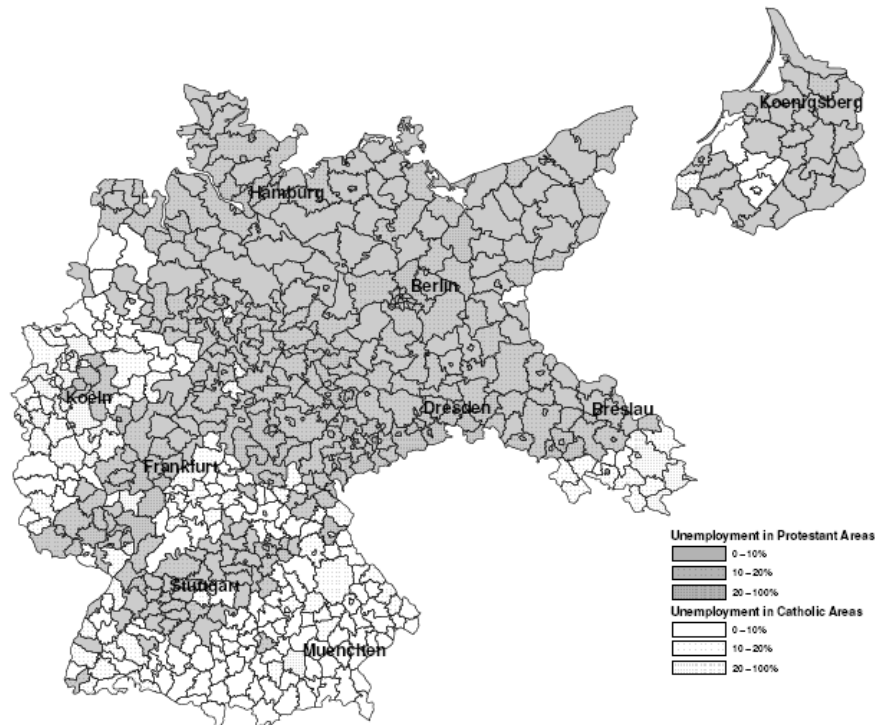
Koenigsberg

Hamburg

Berlin

Koeln

Dresden

Breslau

Frankfurt

Stuttgart

Muenchen

Unemployment in Protestant Areas
0 – 10%
10 – 20%
20 – 100%
Unemployment in Catholic Areas
0 – 10%
10 – 20%
20 – 100%